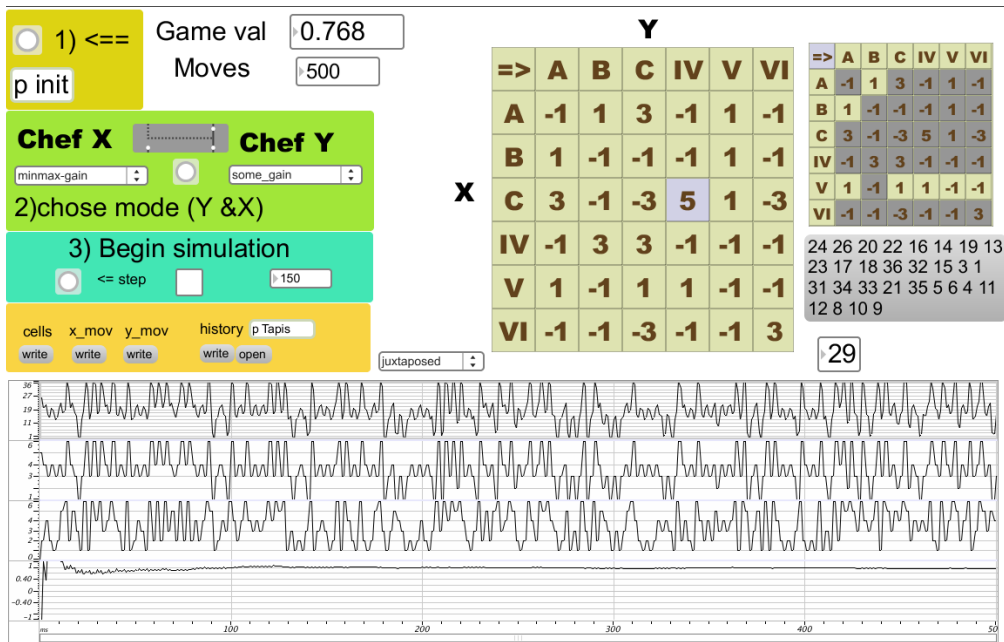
1) <==

p init

Game val 0.768

Moves 500

Chef X

Chef Y

minmax-gain

some_gain

2)chose mode (Y &X)

3) Begin simulation

<= step

150

cells x_mov y_mov history p Tapis

write write write write open

juxtaposed

Y

X

| => | A | B | C | IV | V | VI |
|---|---|---|---|---|---|---|
| A | -1 | 1 | 3 | -1 | 1 | -1 |
| B | 1 | -1 | -1 | -1 | 1 | -1 |
| C | 3 | -1 | -3 | 5 | 1 | -3 |
| IV | -1 | 3 | 3 | -1 | -1 | -1 |
| V | 1 | -1 | 1 | 1 | -1 | -1 |
| VI | -1 | -1 | -3 | -1 | -1 | 3 |

| => | A | B | C | IV | V | VI |
|---|---|---|---|---|---|---|
| A | -1 | 1 | 3 | -1 | 1 | -1 |
| B | 1 | -1 | -1 | -1 | 1 | -1 |
| C | 3 | -1 | -3 | 5 | 1 | -3 |
| IV | -1 | 3 | 3 | -1 | -1 | -1 |
| V | 1 | -1 | 1 | 1 | -1 | -1 |
| VI | -1 | -1 | -3 | -1 | -1 | 3 |

24 26 20 22 16 14 19 13 23 17 18 36 32 15 3 1 31 34 33 21 35 5 6 4 11 12 8 10 9

29

36
27
19
11
1
6
4
3
1
6
4
2
1
1
0.40
-0.40
-1
ms
100
200
300
400
50